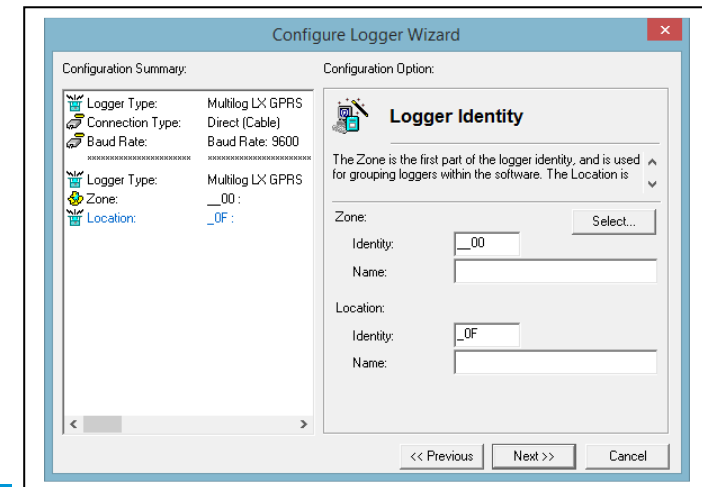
Configure Logger Wizard

Configuration Summary:

| | |
|---|---|
| Logger Type: | Multilog LX GPRS |
| Connection Type: | Direct (Cable) |
| Baud Rate: | Baud Rate: 9600 |
| xxxxxxxxxxxxxxxxxxxxx | xxxxxxxxxxxxxxxxxxxxx |
| Logger Type: | Multilog LX GPRS |
| Zone: | __00 : |
| Location: | _0F : |

Configuration Option:

Logger Identity

The Zone is the first part of the logger identity, and is used for grouping loggers within the software. The Location is

Zone:

Select...

Identity: __00

Name:

Location:

Identity: _0F

Name:

<< Previous

Next >>

Cancel